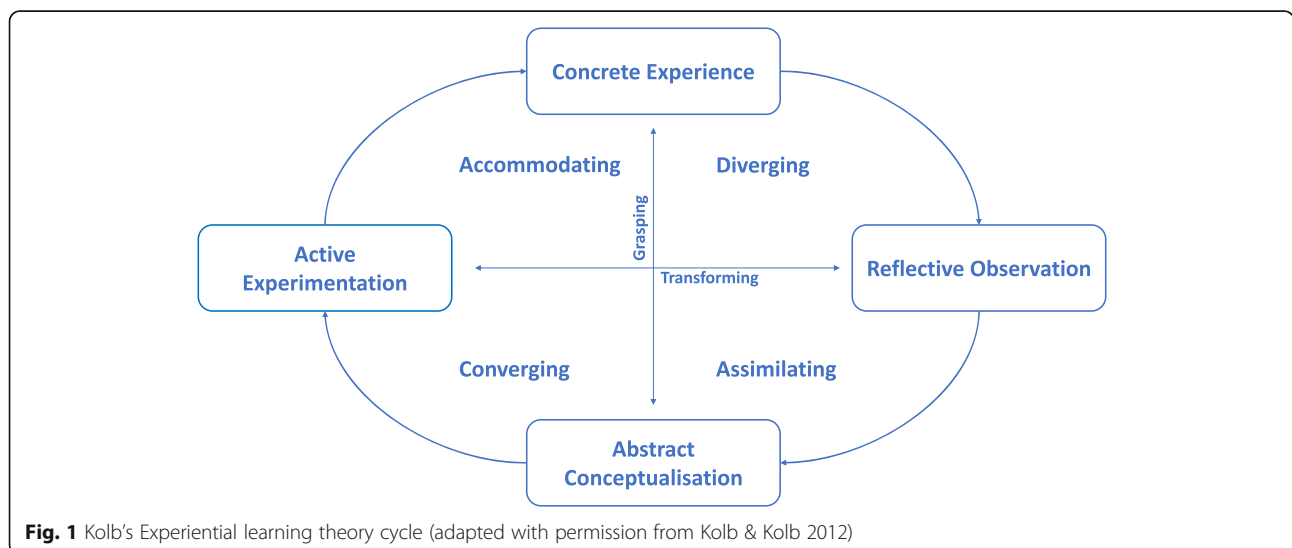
Concrete Experience

Accommodating

Diverging

Grasping

Active Experimentation

Transforming

Reflective Observation

Converging

Assimilating

Abstract Conceptualisation

**Fig. 1** Kolb's Experiential learning theory cycle (adapted with permission from Kolb & Kolb 2012)